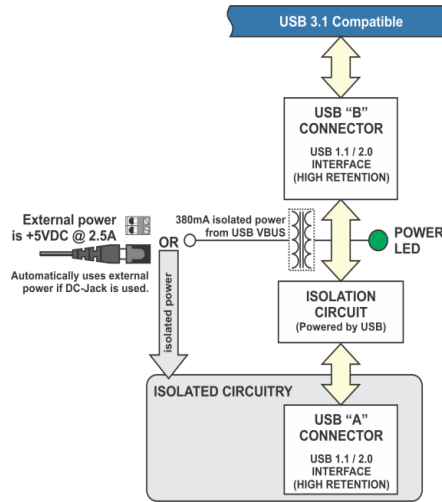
USB 3.1 Compatible

USB "B" CONNECTOR

USB 1.1 / 2.0 INTERFACE (HIGH RETENTION)

External power is +5VDC @ 2.5A

Automatically uses external power if DC-Jack is used.

OR

380mA isolated power from USB VBUS

POWER LED

isolated power

ISOLATION CIRCUIT (Powered by USB)

ISOLATED CIRCUITRY

USB "A" CONNECTOR

USB 1.1 / 2.0 INTERFACE (HIGH RETENTION)